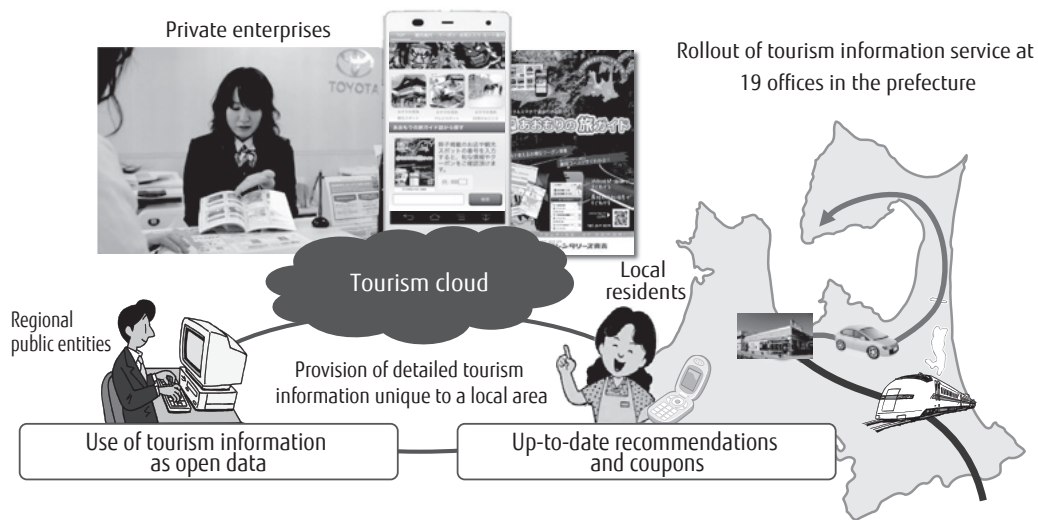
Private enterprises

TOYOTA

Rollout of tourism information service at 19 offices in the prefecture

Tourism cloud

Local residents

Regional public entities

Provision of detailed tourism information unique to a local area

Use of tourism information as open data

Up-to-date recommendations and coupons